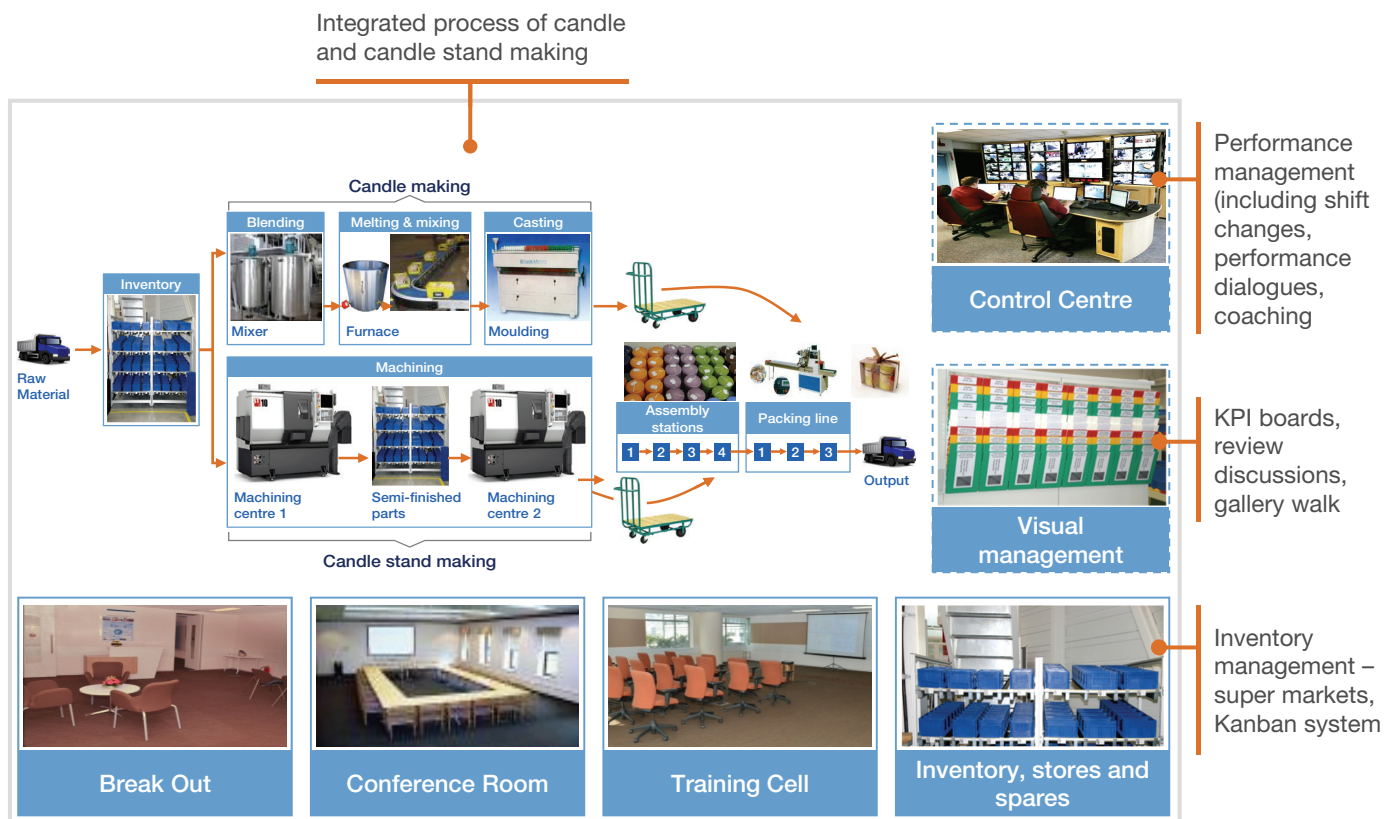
Integrated process of candle and candle stand making

Candle making

Blending

Melting & mixing

Casting

Inventory

Raw Material

Mixer

Furnace

Moulding

Machining

Assembly stations

1 2 3 4

Packing line

1 2 3

Output

Machining centre 1

Semi-finished parts

Machining centre 2

Candle stand making

Control Centre

Performance management (including shift changes, performance dialogues, coaching

Visual management

KPI boards, review discussions, gallery walk

Break Out

Conference Room

Training Cell

Inventory, stores and spares

Inventory management – super markets, Kanban system